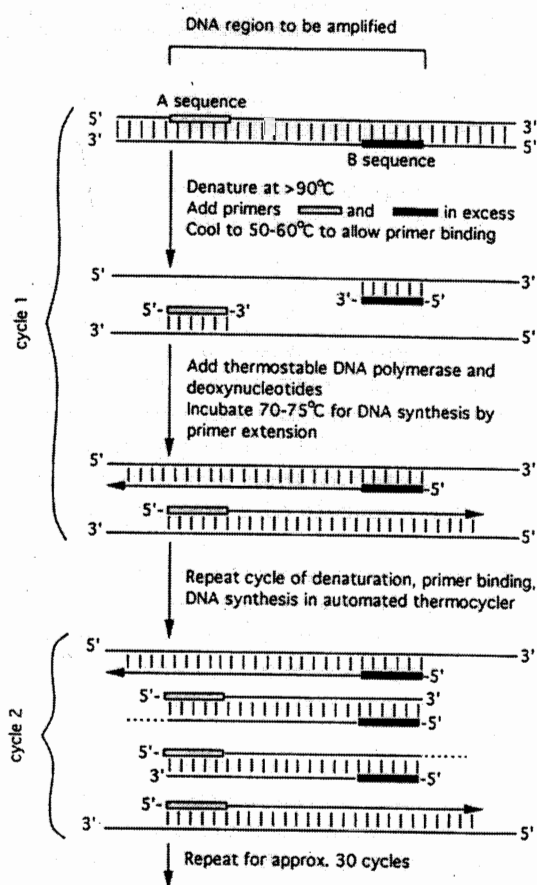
DNA region to be amplified

5'
3'
A sequence
3'
5'
B sequence

Denature at >90°C
Add primers and in excess
Cool to 50-60°C to allow primer binding

5'
3'
3'-
-5'
5'-
-3'
3'
5'

cycle 1

Add thermostable DNA polymerase and deoxynucleotides
Incubate 70-75°C for DNA synthesis by primer extension

5'
3'
-5'
5'-
3'
5'

Repeat cycle of denaturation, primer binding, DNA synthesis in automated thermocycler

5'
3'
-5'
5'-
3'
-5'
5'-
3'
-5'
5'-
3'
5'

cycle 2

Repeat for approx. 30 cycles